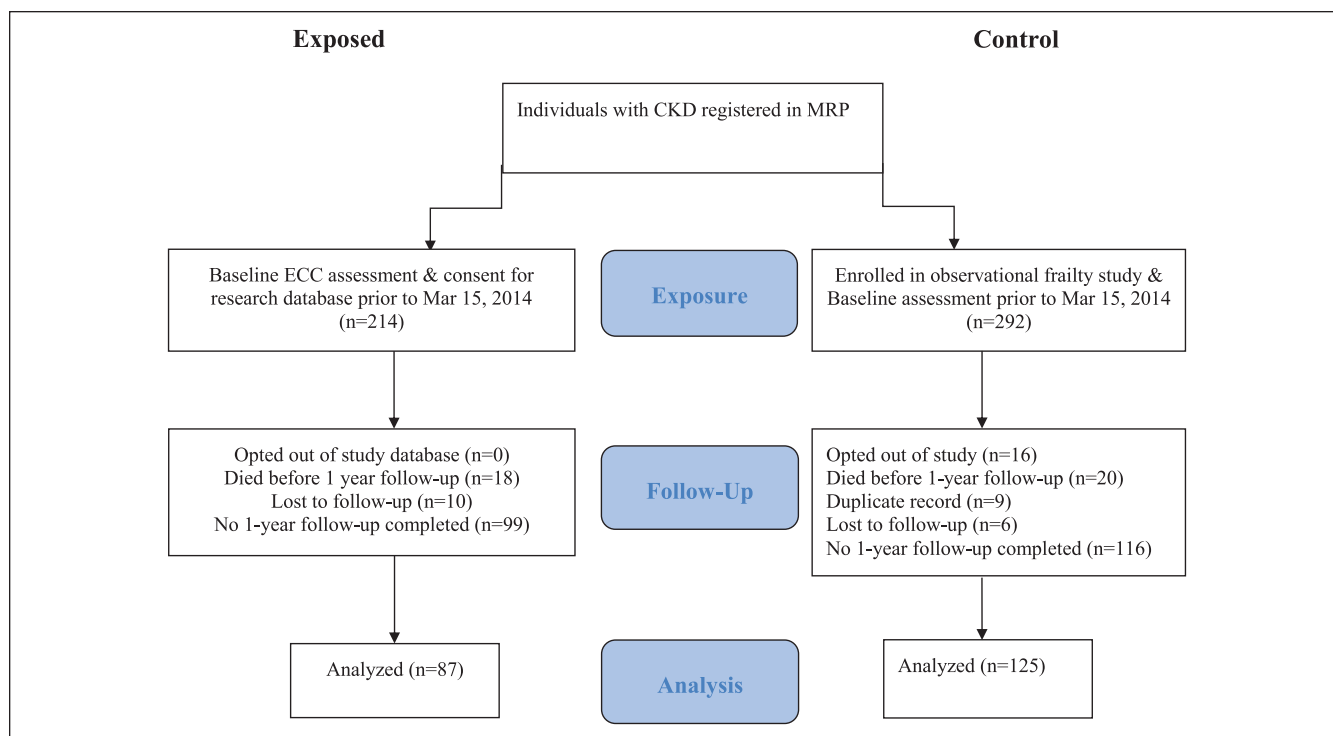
Exposed

Control

Individuals with CKD registered in MRP

Baseline ECC assessment & consent for research database prior to Mar 15, 2014 (n=214)

Exposure

Enrolled in observational frailty study & Baseline assessment prior to Mar 15, 2014 (n=292)

Opted out of study database (n=0)
Died before 1 year follow-up (n=18)
Lost to follow-up (n=10)
No 1-year follow-up completed (n=99)

Follow-Up

Opted out of study (n=16)
Died before 1-year follow-up (n=20)
Duplicate record (n=9)
Lost to follow-up (n=6)
No 1-year follow-up completed (n=116)

Analyzed (n=87)

Analysis

Analyzed (n=125)